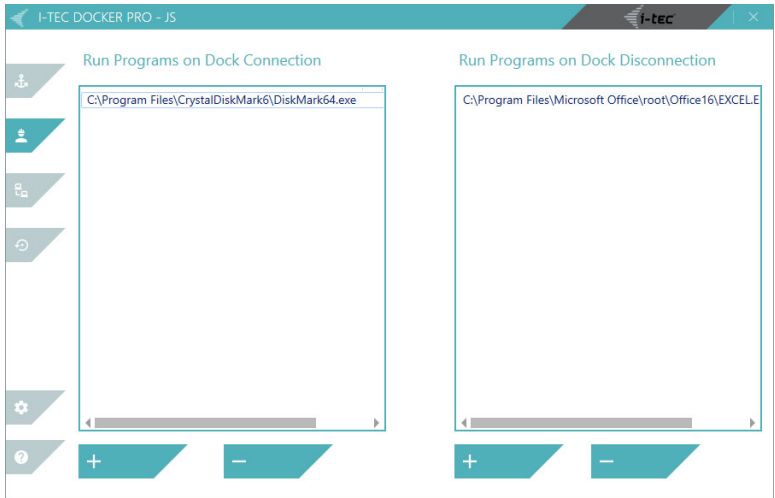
I-TEC DOCKER PRO - JS

i-tec

Run Programs on Dock Connection

C:\Program Files\CrystalDiskMark6\DiskMark64.exe

Run Programs on Dock Disconnection

C:\Program Files\Microsoft Office\root\Office16\EXCEL.E

+

−

+

−